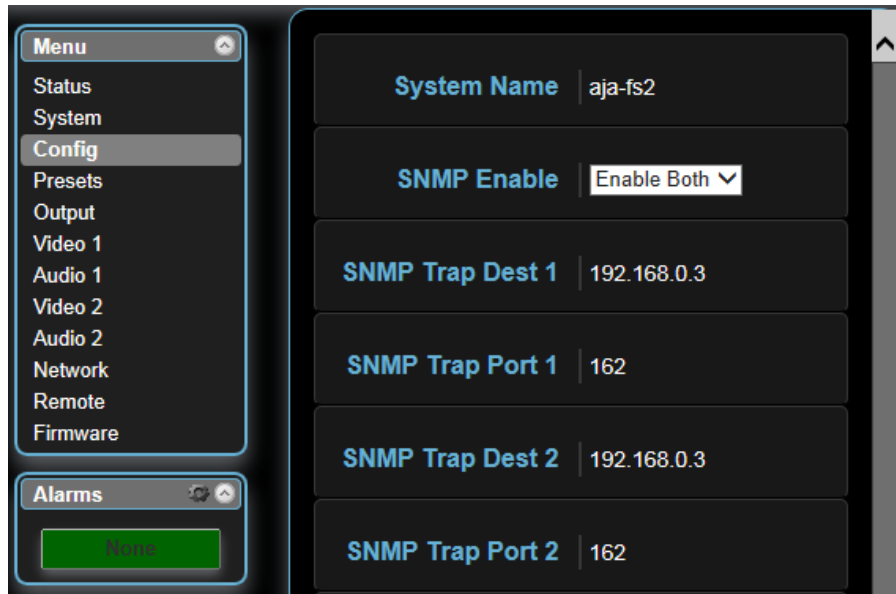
Menu
Status
System
Config
Presets
Output
Video 1
Audio 1
Video 2
Audio 2
Network
Remote
Firmware

Alarms
None

System Name | aja-fs2
SNMP Enable | Enable Both
SNMP Trap Dest 1 | 192.168.0.3
SNMP Trap Port 1 | 162
SNMP Trap Dest 2 | 192.168.0.3
SNMP Trap Port 2 | 162